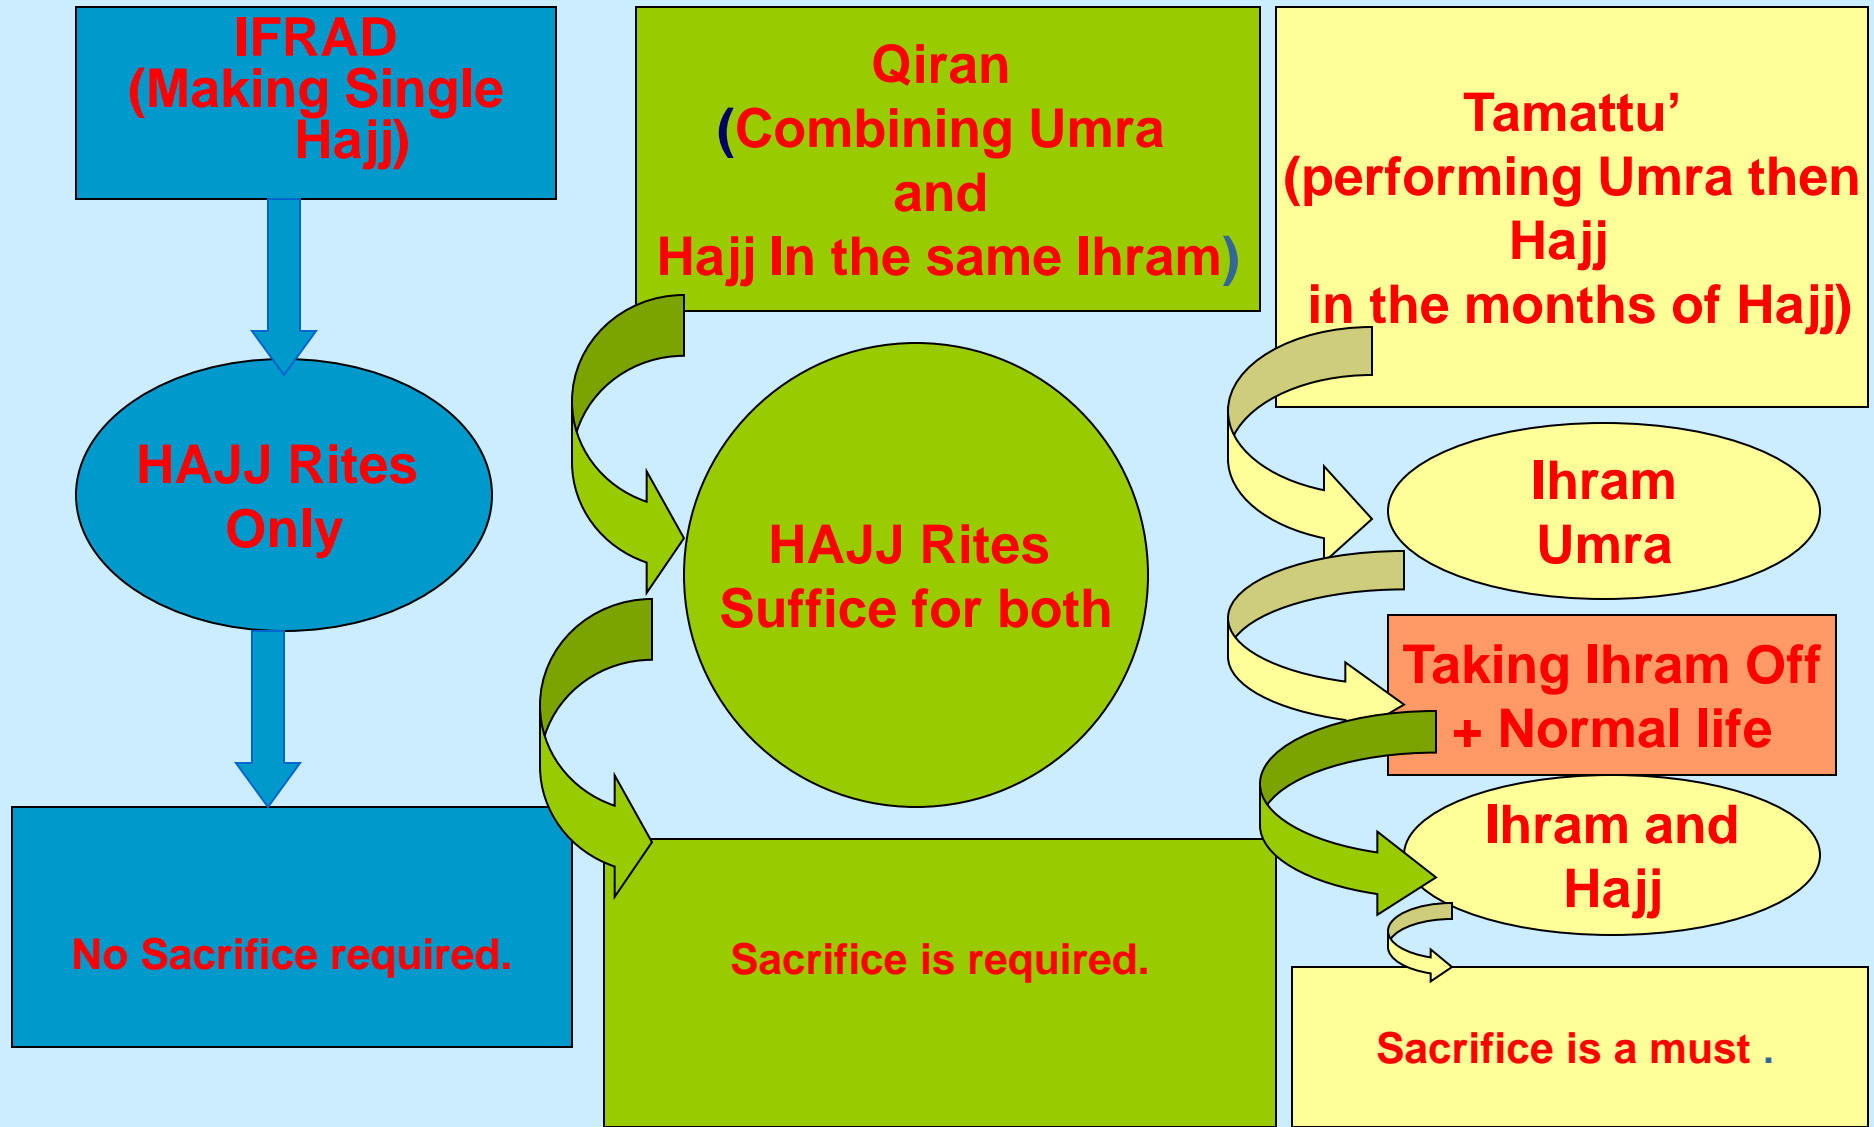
IFRAD
(Making Single Hajj)

HAJJ Rites
Only

No Sacrifice required.

Qiran
(Combining Umra
and
Hajj In the same Ihram)

HAJJ Rites
Suffice for both

Sacrifice is required.

Tamattu'
(performing Umra then Hajj
in the months of Hajj)

Ihram
Umra

Taking Ihram Off
+ Normal life

Ihram and
Hajj

Sacrifice is a must .